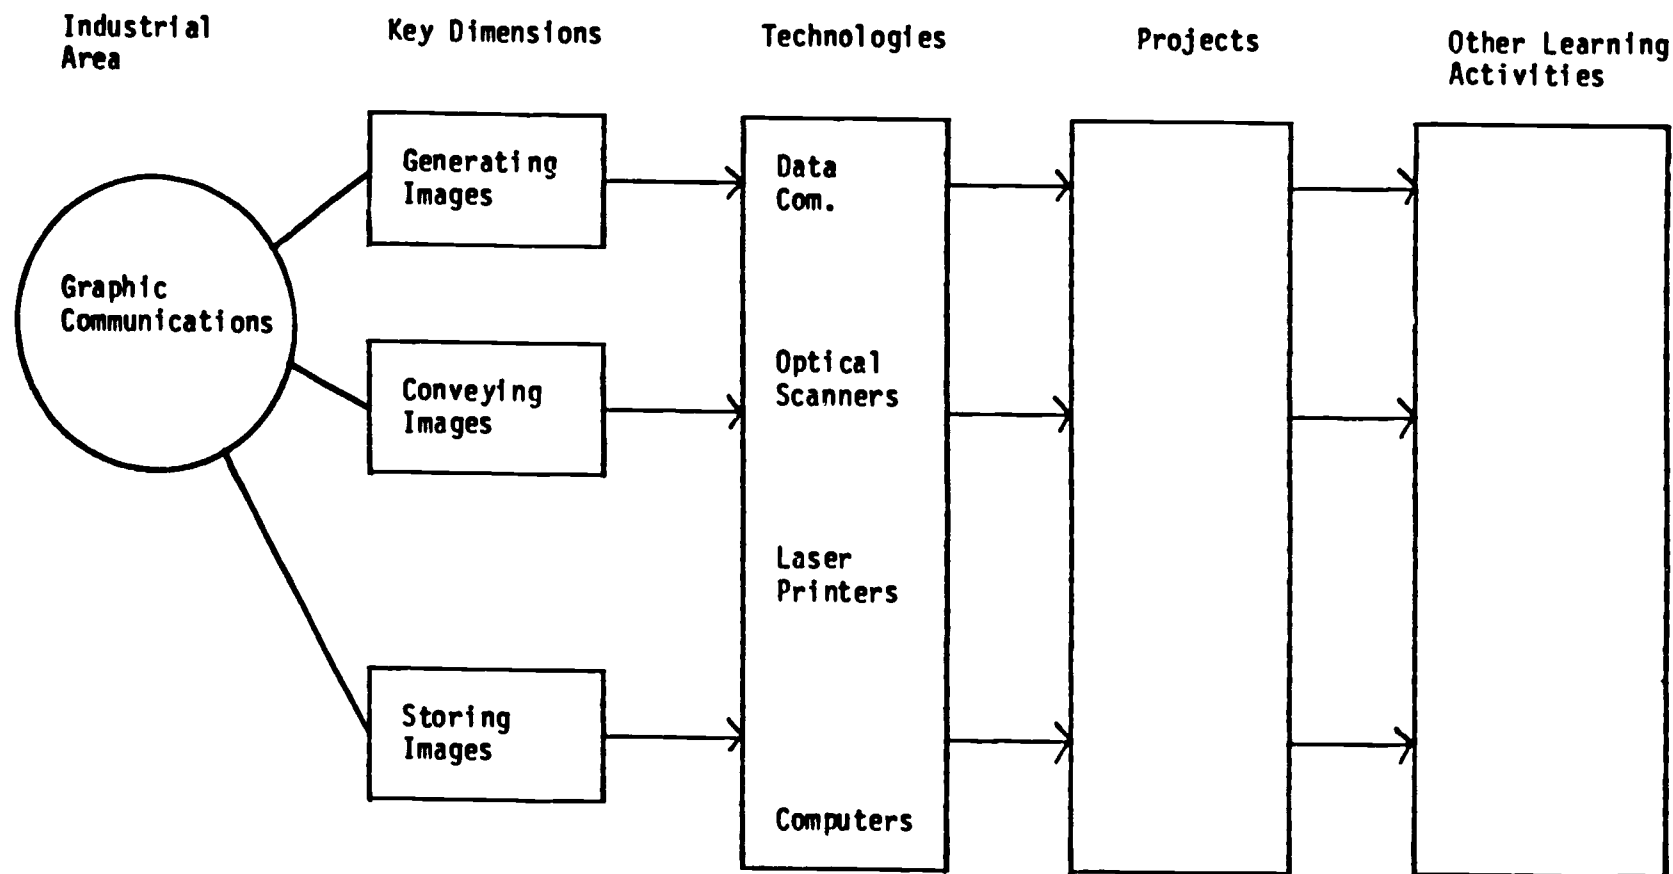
Industrial Area

Key Dimensions

Technologies

Projects

Other Learning Activities

Graphic Communications

Generating Images

Conveying Images

Storing Images

Data Com.

Optical Scanners

Laser Printers

Computers